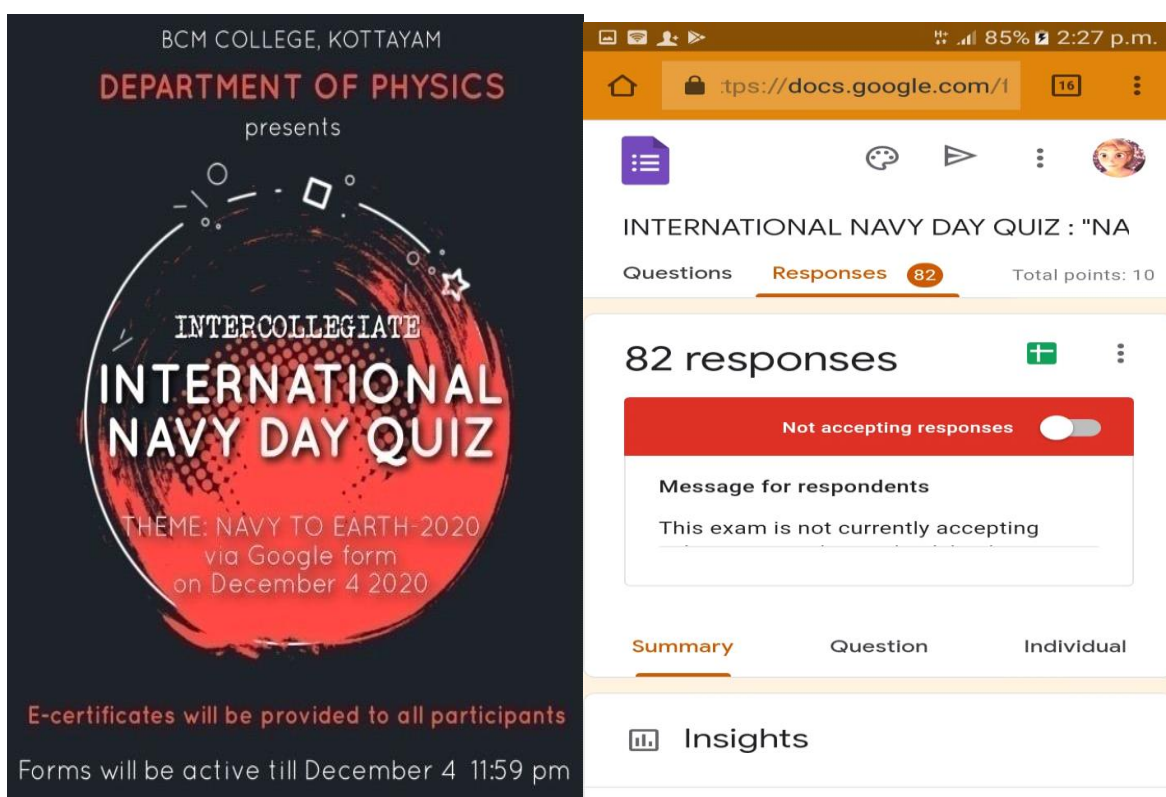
BCM COLLEGE, KOTTAYAM

DEPARTMENT OF PHYSICS

presents

INTERCOLLEGIATE

INTERNATIONAL NAVY DAY QUIZ

THEME: NAVY TO EARTH-2020
via Google form
on December 4 2020

E-certificates will be provided to all participants

Forms will be active till December 4 11:59 pm

85% 2:27 p.m.

:tps://docs.google.com/

16

INTERNATIONAL NAVY DAY QUIZ : "NA

Questions Responses 82 Total points: 10

82 responses

Not accepting responses

Message for respondents

This exam is not currently accepting

Summary Question Individual

Insights